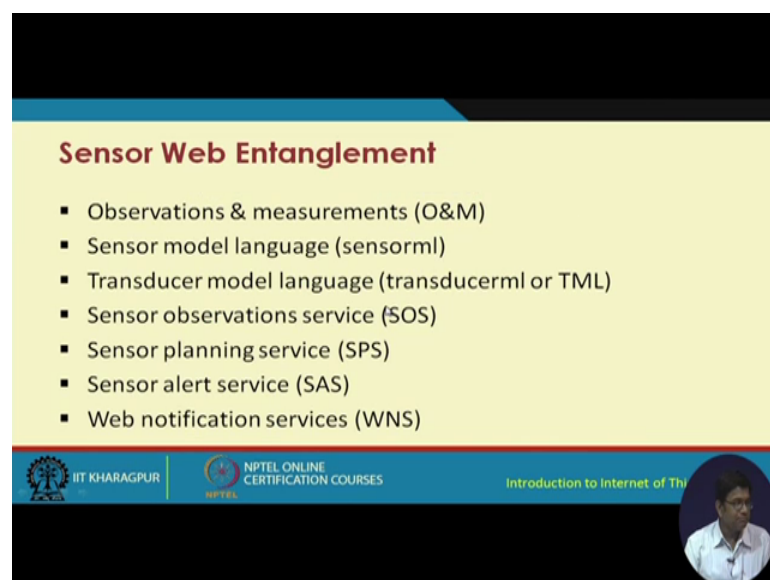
Sensor Web Entanglement

- Observations & measurements (O&M)
- Sensor model language (sensorml)
- Transducer model language (transducerml or TML)
- Sensor observations service (SOS)
- Sensor planning service (SPS)
- Sensor alert service (SAS)
- Web notification services (WNS)

IIT KHARAGPUR | NPTEL ONLINE CERTIFICATION COURSES | NPTEL | Introduction to Internet of Thi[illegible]